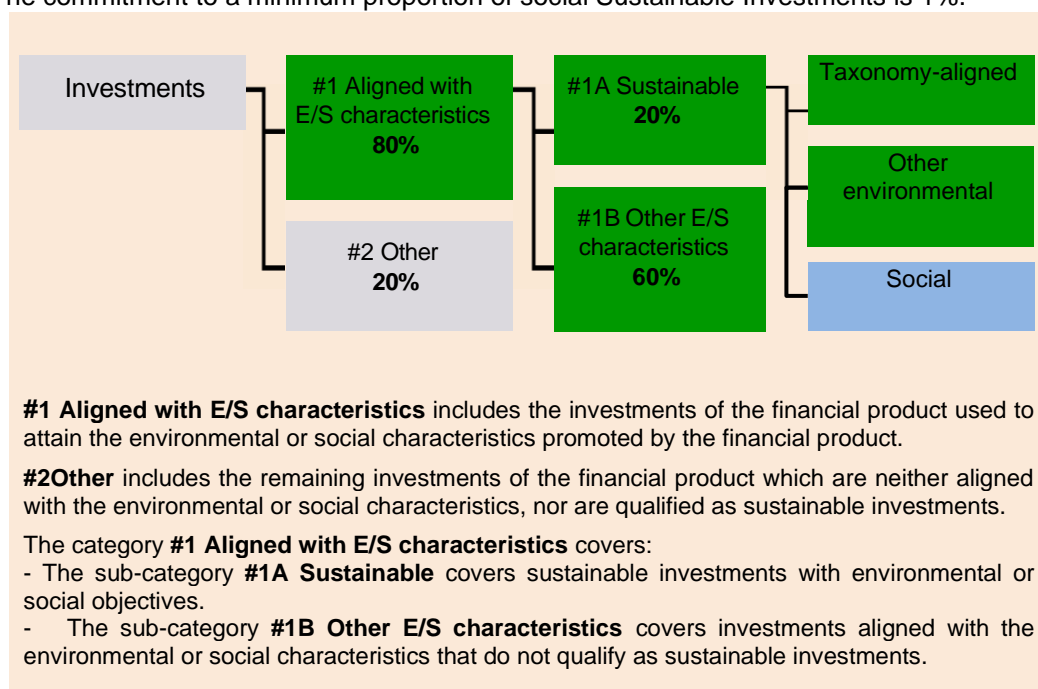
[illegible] commitment to a minimum proportion of social Sustainable Investments is 1%.

Investments

#1 Aligned with E/S characteristics
**80%**

#2 Other
**20%**

#1A Sustainable
**20%**

#1B Other E/S characteristics
**60%**

Taxonomy-aligned

Other environmental

Social

**#1 Aligned with E/S characteristics** includes the investments of the financial product used to attain the environmental or social characteristics promoted by the financial product.

**#2Other** includes the remaining investments of the financial product which are neither aligned with the environmental or social characteristics, nor are qualified as sustainable investments.

The category **#1 Aligned with E/S characteristics** covers:
- The sub-category **#1A Sustainable** covers sustainable investments with environmental or social objectives.
- The sub-category **#1B Other E/S characteristics** covers investments aligned with the environmental or social characteristics that do not qualify as sustainable investments.